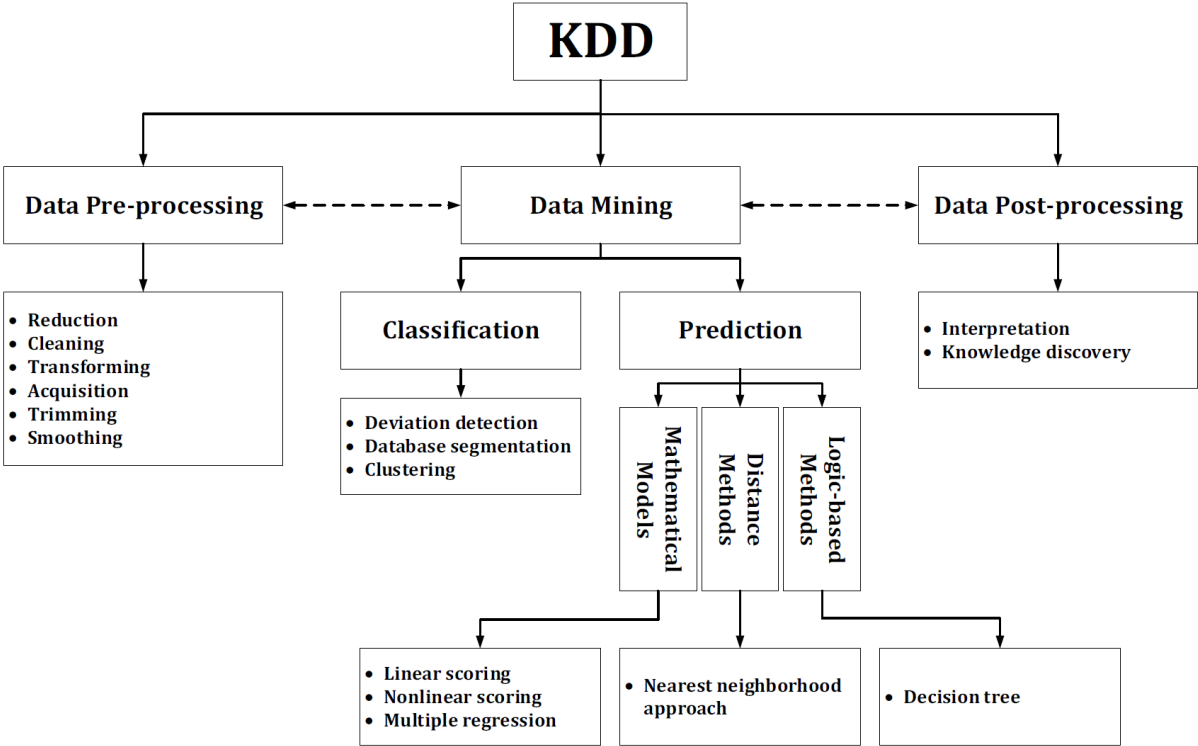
KDD

Data Pre-processing

Data Mining

Data Post-processing

- Reduction
- Cleaning
- Transforming
- Acquisition
- Trimming
- Smoothing

Classification

Prediction

- Interpretation
- Knowledge discovery

- Deviation detection
- Database segmentation
- Clustering

Mathematical Models

Distance Methods

Logic-based Methods

- Linear scoring
- Nonlinear scoring
- Multiple regression

- Nearest neighborhood approach

- Decision tree